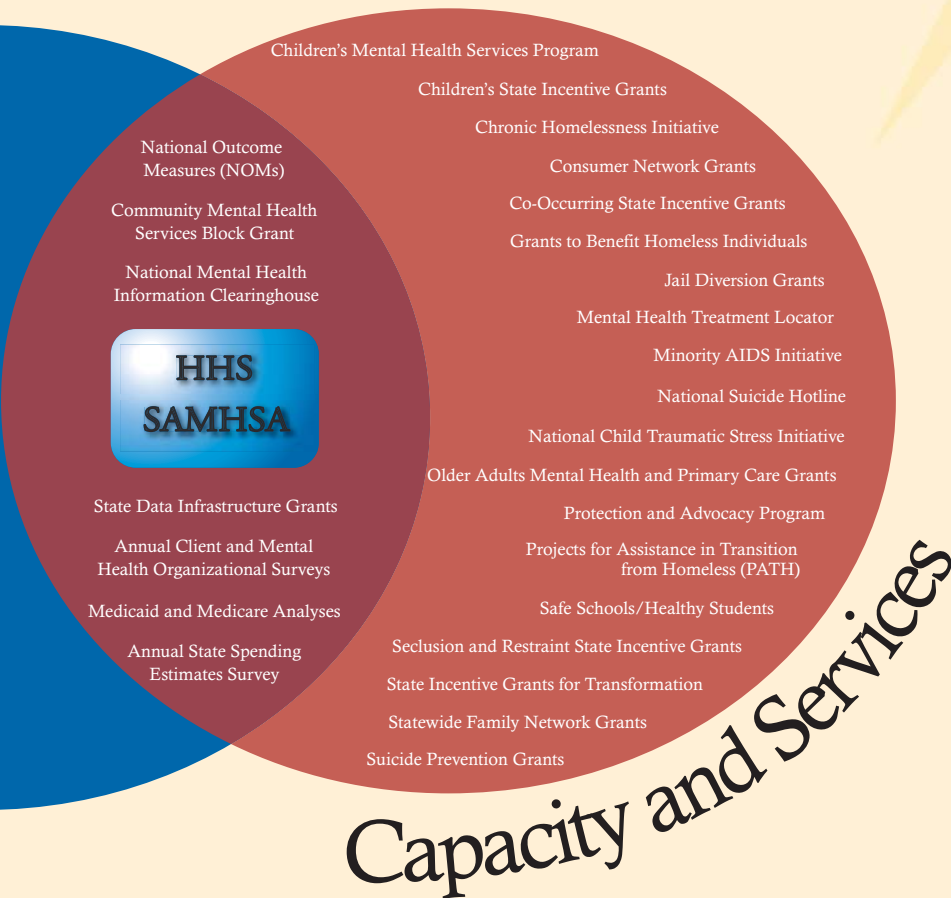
National Outcome Measures (NOMs)

Community Mental Health Services Block Grant

National Mental Health Information Clearinghouse

HHS
SAMHSA

State Data Infrastructure Grants

Annual Client and Mental Health Organizational Surveys

Medicaid and Medicare Analyses

Annual State Spending Estimates Survey

Children's Mental Health Services Program

Children's State Incentive Grants

Chronic Homelessness Initiative

Consumer Network Grants

Co-Occurring State Incentive Grants

Grants to Benefit Homeless Individuals

Jail Diversion Grants

Mental Health Treatment Locator

Minority AIDS Initiative

National Suicide Hotline

National Child Traumatic Stress Initiative

Older Adults Mental Health and Primary Care Grants

Protection and Advocacy Program

Projects for Assistance in Transition from Homeless (PATH)

Safe Schools/Healthy Students

Seclusion and Restraint State Incentive Grants

State Incentive Grants for Transformation

Statewide Family Network Grants

Suicide Prevention Grants

Capacity and Services